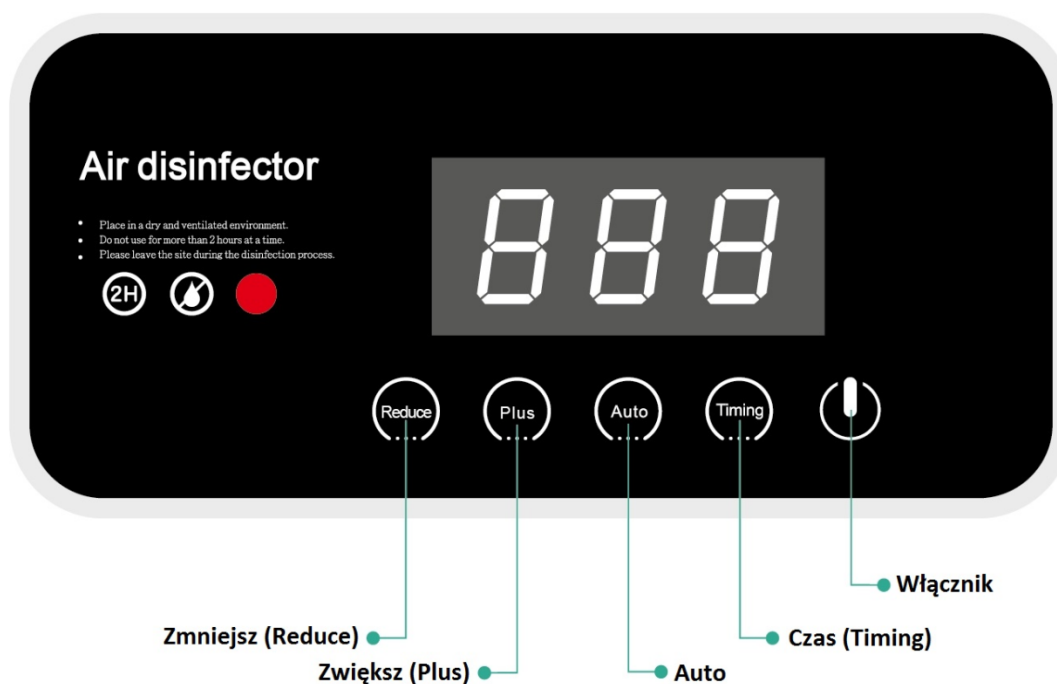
Air disinfector

- Place in a dry and ventilated environment.
- Do not use for more than 2 hours at a time.
- Please leave the site during the disinfection process.

2H

888

Reduce
Plus
Auto
Timing

Włącznik
Zmniejsz (Reduce)
Czas (Timing)
Zwiększ (Plus)
Auto